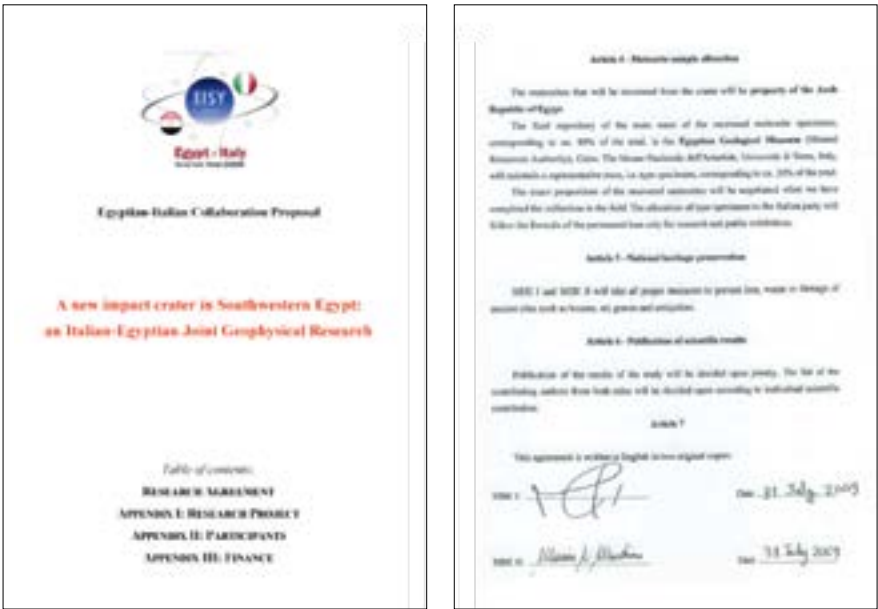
EISY

Egypt - Italy

Egyptian-Italian Collaboration Proposal

A new impact crater in Southwestern Egypt: an Italian-Egyptian Joint Geophysical Research

Table of contents:

RESEARCH AGREEMENT

APPENDIX I: RESEARCH PROJECT

APPENDIX II: PARTICIPANTS

APPENDIX III: FINANCE

Article 4 - Meteorite sample allocation

The meteorites that will be recovered from the crater will be property of the Arab Republic of Egypt.

The final repository of the main mass of the recovered meteorite specimens, corresponding to ca. 80% of the total, is the Egyptian Geological Museum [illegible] Cairo. The Museo Nazionale dell'Antartide, Università di Siena, Italy, will maintain a representative piece, i.e. type specimen, corresponding to ca. 20% of the total.

The exact proportions of the recovered meteorites will be negotiated when we have completed the collection in the field. The allocation of type specimens to the Italian party will follow the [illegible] of the permanent loan only for research and public exhibition.

Article 5 - National heritage preservation

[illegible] I and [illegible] II will take all proper measures to prevent loss, waste or damage of ancient sites such as houses, etc graves and antiquities.

Article 6 - Publication of scientific results

Publication of the results of the study will be decided upon jointly. The list of the contributing authors from both sides will be decided upon according to individual scientific contribution.

Article 7

This agreement is written in English in two original copies.

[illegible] I: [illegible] Date: 21 July 2009

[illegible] II: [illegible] Date: 31 July 2009